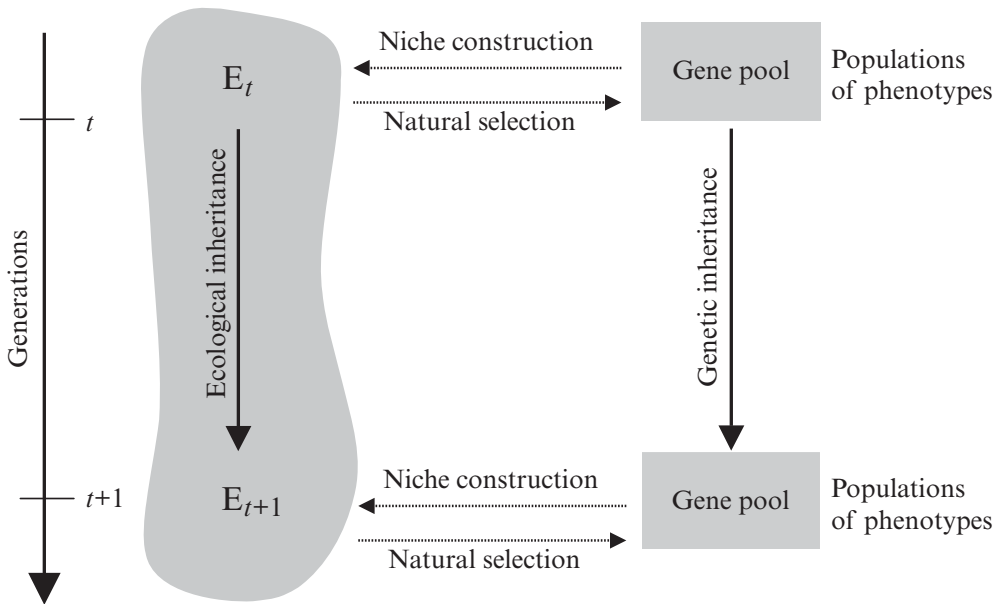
Generations

$t$

$t$+1

$E_t$

Ecological inheritance

$E_{t+1}$

Niche construction

Natural selection

Gene pool

Populations of phenotypes

Genetic inheritance

Niche construction

Natural selection

Gene pool

Populations of phenotypes